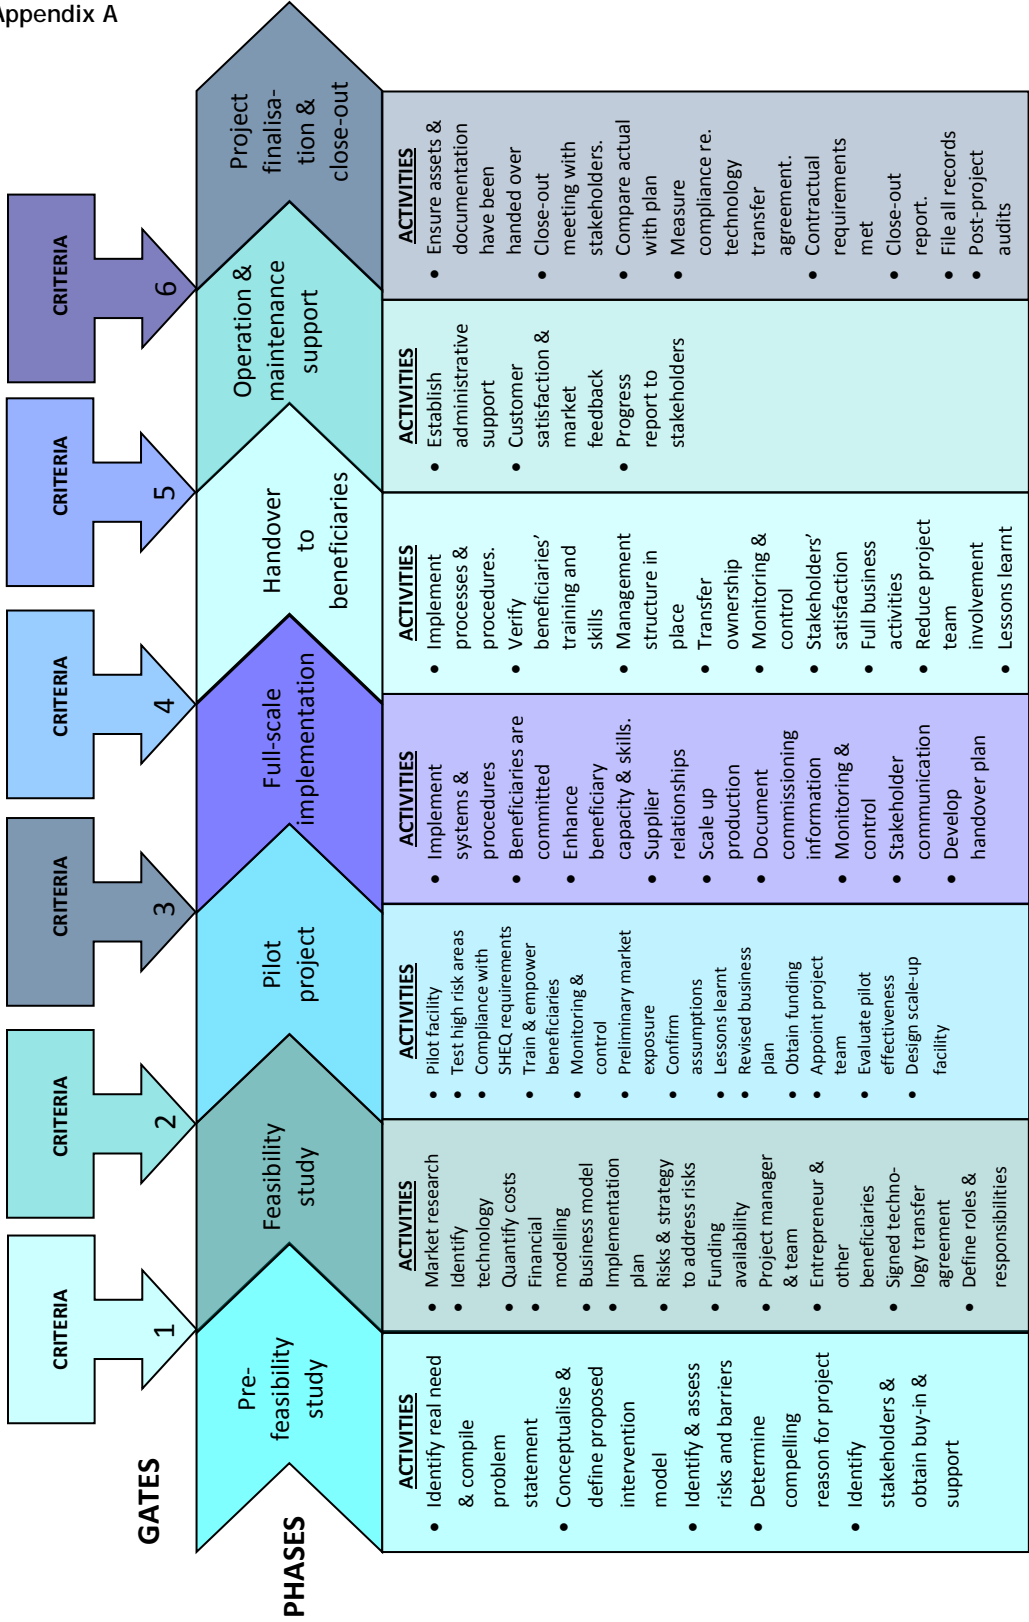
Appendix A

GATES

CRITERIA 1

CRITERIA 2

CRITERIA 3

CRITERIA 4

CRITERIA 5

CRITERIA 6

PHASES

Pre-feasibility study

ACTIVITIES
• Identify real need & compile problem statement
• Conceptualise & define proposed intervention model
• Identify & assess risks and barriers
• Determine compelling reason for project
• Identify stakeholders & obtain buy-in & support

Feasibility study

ACTIVITIES
• Market research
• Identify technology
• Quantify costs
• Financial modelling
• Business model
• Implementation plan
• Risks & strategy to address risks
• Funding availability
• Project manager & team
• Entrepreneur & other beneficiaries
• Signed technology transfer agreement
• Define roles & responsibilities

Pilot project

ACTIVITIES
• Pilot facility
• Test high risk areas
• Compliance with SHEQ requirements
• Train & empower beneficiaries
• Monitoring & control
• Preliminary market exposure
• Confirm assumptions
• Lessons learnt
• Revised business plan
• Obtain funding
• Appoint project team
• Evaluate pilot effectiveness
• Design scale-up facility

Full-scale implementation

ACTIVITIES
• Implement systems & procedures
• Beneficiaries are committed
• Enhance beneficiary capacity & skills.
• Supplier relationships
• Scale up production
• Document commissioning information
• Monitoring & control
• Stakeholder communication
• Develop handover plan

Handover to beneficiaries

ACTIVITIES
• Implement processes & procedures.
• Verify beneficiaries' training and skills
• Management structure in place
• Transfer ownership
• Monitoring & control
• Stakeholders' satisfaction
• Full business activities
• Reduce project team involvement
• Lessons learnt

Operation & maintenance support

ACTIVITIES
• Establish administrative support
• Customer satisfaction & market feedback
• Progress report to stakeholders

Project finalisation & close-out

ACTIVITIES
• Ensure assets & documentation have been handed over
• Close-out meeting with stakeholders.
• Compare actual with plan
• Measure compliance re. technology transfer agreement.
• Contractual requirements met
• Close-out report.
• File all records
• Post-project audits